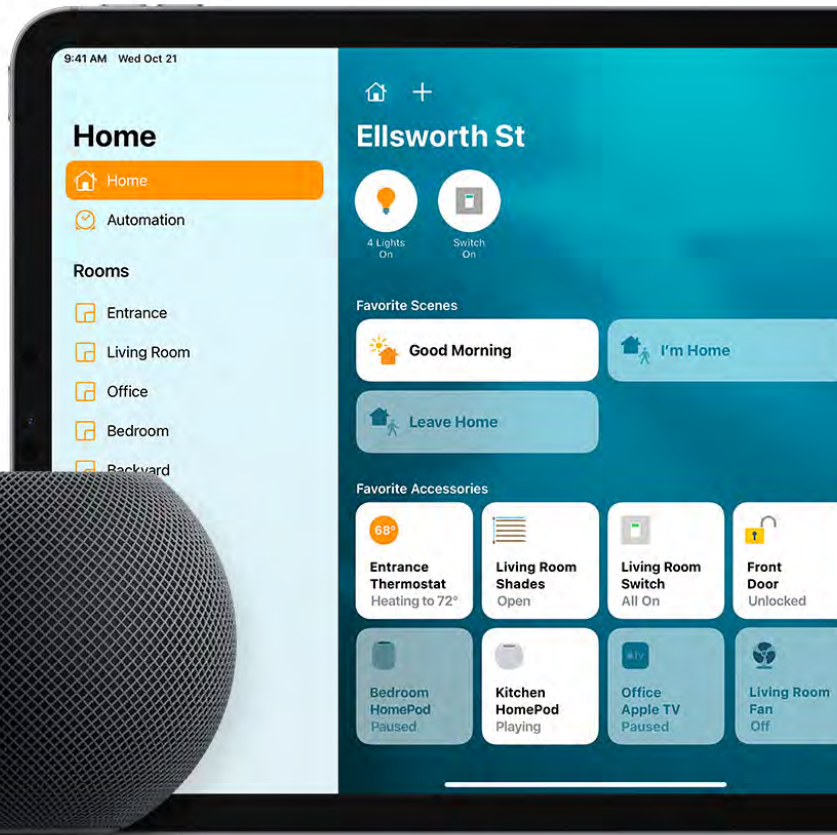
9:41 AM Wed Oct 21

Home

Home

Automation

Rooms

Entrance

Living Room

Office

Bedroom

Backyard

Ellsworth St

4 Lights On

Switch On

Favorite Scenes

Good Morning

I'm Home

Leave Home

Favorite Accessories

68°

Entrance Thermostat Heating to 72°

Living Room Shades Open

Living Room Switch All On

Front Door Unlocked

Bedroom HomePod Paused

Kitchen HomePod Playing

tv

Office Apple TV Paused

Living Room Fan Off